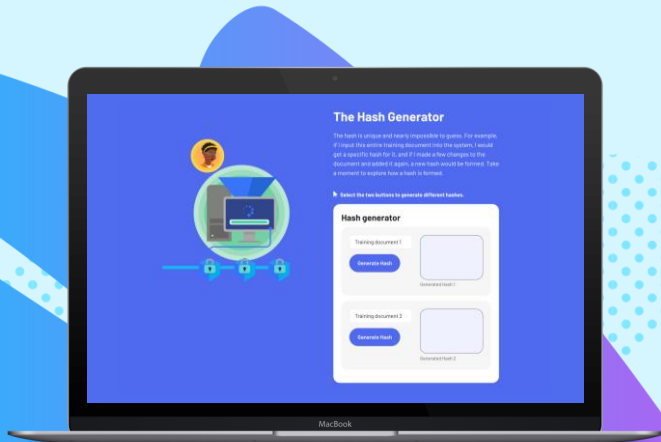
The Hash Generator

The hash is unique and nearly impossible to guess. For example, if I input this entire training document into the system, I would get a specific hash for it, and if I made a few changes to the document and added it again, a new hash would be formed. Take a moment to explore how a hash is formed.

Select the two buttons to generate different hashes.

Hash generator

Training document 1

Generate Hash

Generated Hash 1

Training document 2

Generate Hash

Generated Hash 2

MacBook